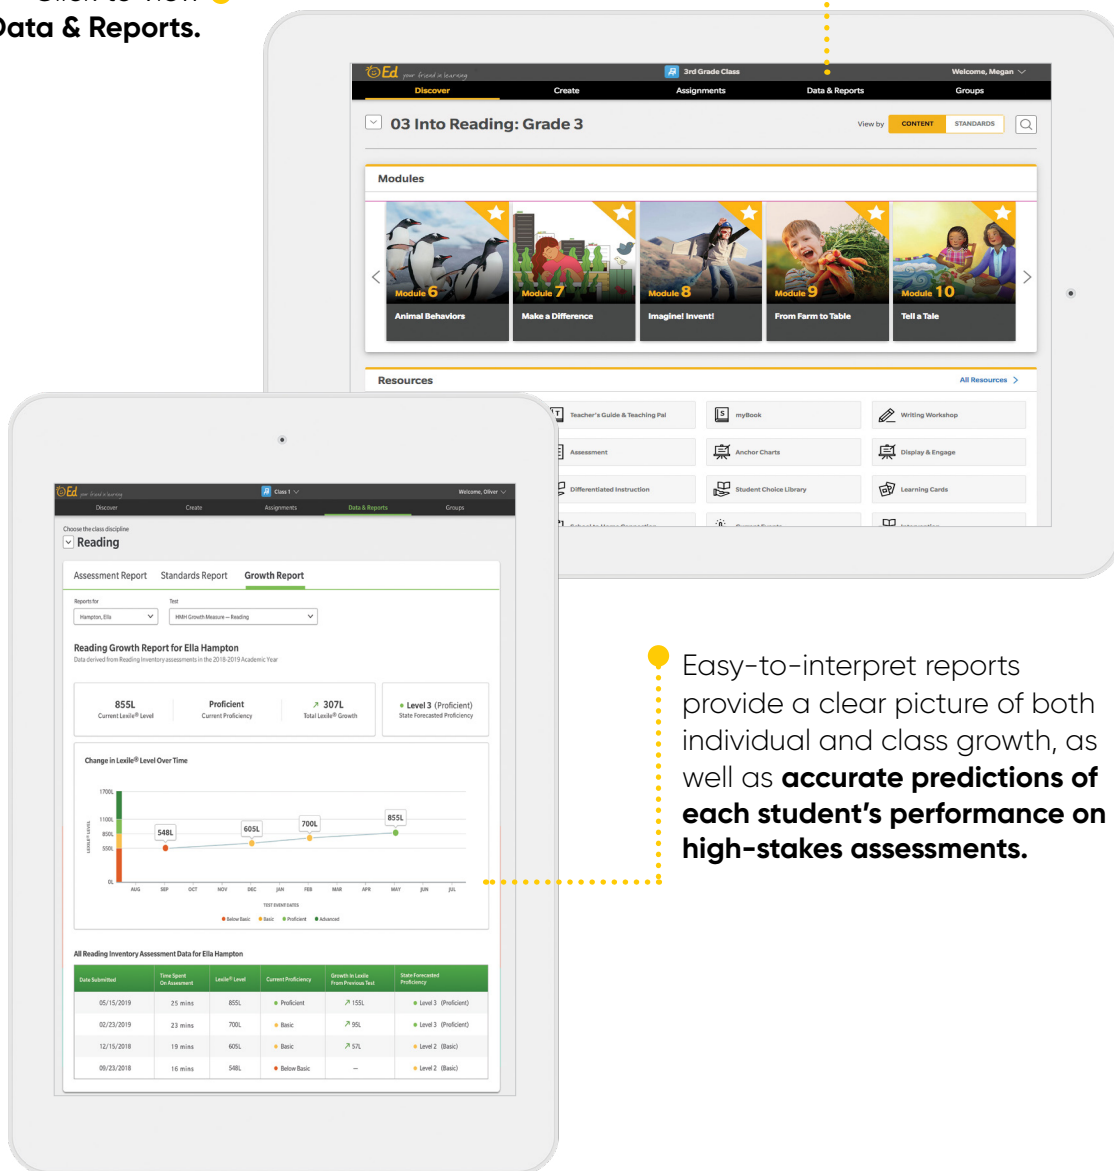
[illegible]
Data & Reports.

Ed your friend in learning 3rd Grade Class Welcome, Megan
Discover Create Assignments Data & Reports Groups

03 Into Reading: Grade 3
View by CONTENT STANDARDS

Modules
Module 6 Animal Behaviors
Module 7 Make a Difference
Module 8 Imagine! Invent!
Module 9 From Farm to Table
Module 10 Tell a Tale

Resources All Resources
Teacher's Guide & Teaching Pal
myBook
Writing Workshop
Assessment
Anchor Charts
Display & Engage
Differentiated Instruction
Student Choice Library
Learning Cards
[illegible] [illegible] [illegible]

Ed your friend in learning Class 1 Welcome, Oliver
Discover Create Assignments Data & Reports Groups
Choose the class discipline
Reading
Assessment Report Standards Report Growth Report
Reports for Hampton, Ella
Test HMH Growth Measure — Reading
Reading Growth Report for Ella Hampton
Data derived from Reading Inventory assessments in the 2018-2019 Academic Year
855L Current Lexile® Level
Proficient Current Proficiency
307L Total Lexile® Growth
Level 3 (Proficient) State Forecasted Proficiency

Change in Lexile® Level Over Time
1700L 1100L 800L 500L 0L
548L 605L 700L 855L
AUG SEP OCT NOV DEC JAN FEB MAR APR MAY JUN JUL
TEST TAKEN DATES
Below Basic Basic Proficient Advanced

All Reading Inventory Assessment Data for Ella Hampton

| Date Submitted | Time Spent On Assessment | Lexile® Level | Current Proficiency | Growth in Lexile From Previous Test | State Forecasted Proficiency |
|---|---|---|---|---|---|
| 05/15/2019 | 25 mins | 855L | Proficient | 155L | Level 3 (Proficient) |
| 02/23/2019 | 23 mins | 700L | Basic | 95L | Level 3 (Proficient) |
| 12/15/2018 | 19 mins | 605L | Basic | 57L | Level 2 (Basic) |
| 09/23/2018 | 16 mins | 548L | Below Basic | — | Level 2 (Basic) |

Easy-to-interpret reports provide a clear picture of both individual and class growth, as well as **accurate predictions of each student's performance on high-stakes assessments.**